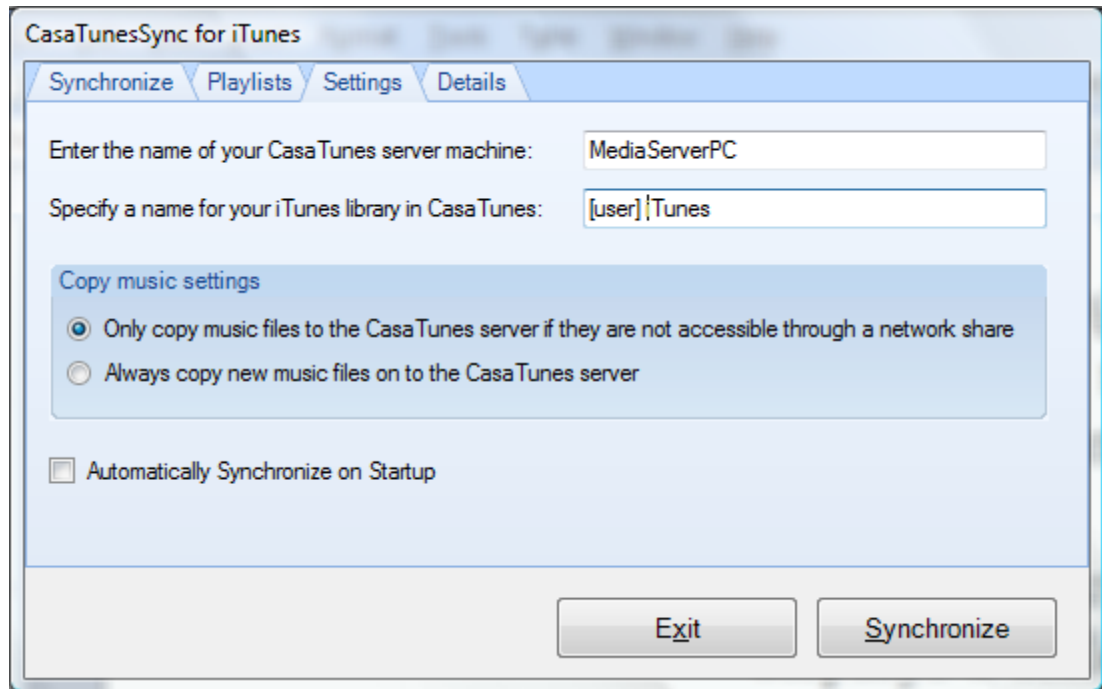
CasaTunesSync for iTunes

Synchronize
Playlists
Settings
Details

Enter the name of your CasaTunes server machine:
MediaServerPC

Specify a name for your iTunes library in CasaTunes:
[user] iTunes

Copy music settings

Only copy music files to the CasaTunes server if they are not accessible through a network share

Always copy new music files on to the CasaTunes server

Automatically Synchronize on Startup

Exit
Synchronize